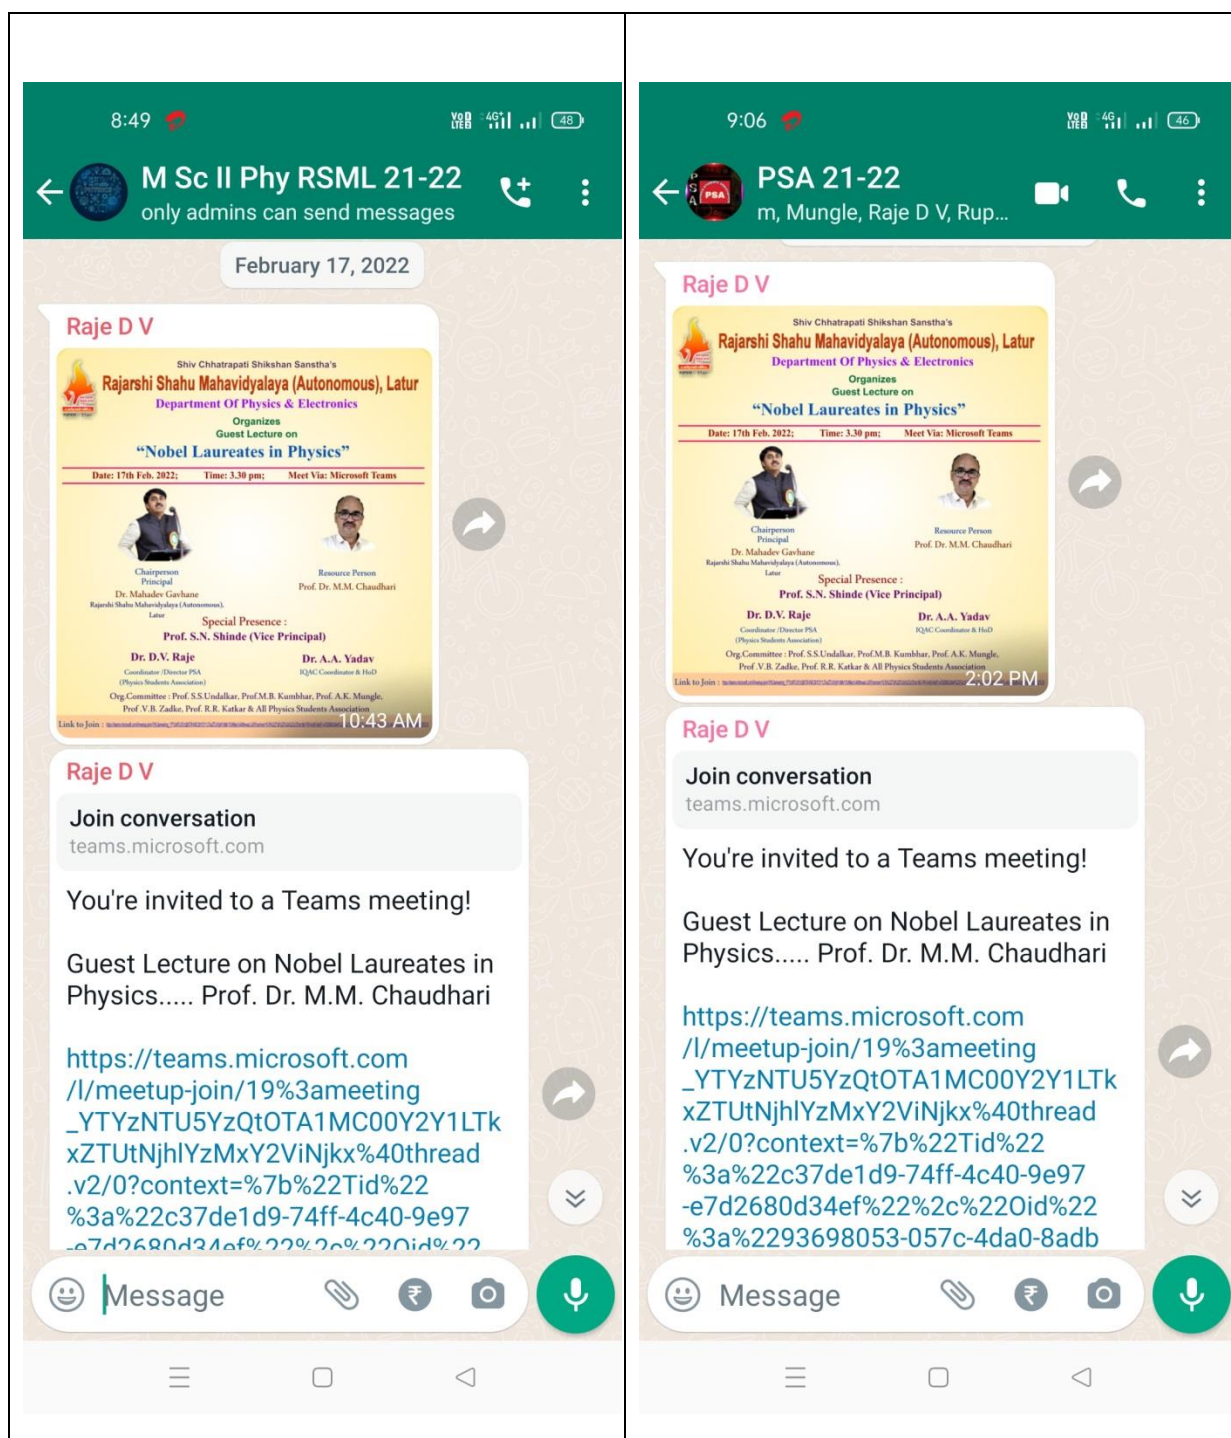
8:49

M Sc II Phy RSML 21-22
only admins can send messages

February 17, 2022

Raje D V

Shiv Chhatrapati Shikshan Sanstha's
Rajarshi Shahu Mahavidyalaya (Autonomous), Latur
Department Of Physics & Electronics
Organizes
Guest Lecture on
"Nobel Laureates in Physics"
Date: 17th Feb. 2022; Time: 3.30 pm; Meet Via: Microsoft Teams

Chairperson
Principal
Dr. Mahadev Gavhane
Rajarshi Shahu Mahavidyalaya (Autonomous), Latur

Resource Person
Prof. Dr. M.M. Chaudhari

Special Presence :
Prof. S.N. Shinde (Vice Principal)

Dr. D.V. Raje
Coordinator /Director PSA
(Physics Students Association)

Dr. A.A. Yadav
IQAC Coordinator & HoD

Org.Committee : Prof. S.S.Undalkar, Prof.M.B. Kumbhar, Prof. A.K. Mungle, Prof .V.B. Zadke, Prof. R.R. Katkar & All Physics Students Association
Link to Join : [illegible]
10:43 AM

Raje D V
Join conversation
teams.microsoft.com

You're invited to a Teams meeting!

Guest Lecture on Nobel Laureates in Physics..... Prof. Dr. M.M. Chaudhari

https://teams.microsoft.com/l/meetup-join/19%3ameeting_YTYzNTU5YzQtOTA1MC00Y2Y1LTkxZTUtNjhlYzMxY2ViNjkx%40thread.v2/0?context=%7b%22Tid%22%3a%22c37de1d9-74ff-4c40-9e97-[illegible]

Message

9:06

PSA 21-22
m, Mungle, Raje D V, Rup...

Raje D V

Shiv Chhatrapati Shikshan Sanstha's
Rajarshi Shahu Mahavidyalaya (Autonomous), Latur
Department Of Physics & Electronics
Organizes
Guest Lecture on
"Nobel Laureates in Physics"
Date: 17th Feb. 2022; Time: 3.30 pm; Meet Via: Microsoft Teams

Chairperson
Principal
Dr. Mahadev Gavhane
Rajarshi Shahu Mahavidyalaya (Autonomous), Latur

Resource Person
Prof. Dr. M.M. Chaudhari

Special Presence :
Prof. S.N. Shinde (Vice Principal)

Dr. D.V. Raje
Coordinator /Director PSA
(Physics Students Association)

Dr. A.A. Yadav
IQAC Coordinator & HoD

Org.Committee : Prof. S.S.Undalkar, Prof.M.B. Kumbhar, Prof. A.K. Mungle, Prof .V.B. Zadke, Prof. R.R. Katkar & All Physics Students Association
Link to Join : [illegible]
2:02 PM

Raje D V
Join conversation
teams.microsoft.com

You're invited to a Teams meeting!

Guest Lecture on Nobel Laureates in Physics..... Prof. Dr. M.M. Chaudhari

https://teams.microsoft.com/l/meetup-join/19%3ameeting_YTYzNTU5YzQtOTA1MC00Y2Y1LTkxZTUtNjhlYzMxY2ViNjkx%40thread.v2/0?context=%7b%22Tid%22%3a%22c37de1d9-74ff-4c40-9e97-e7d2680d34ef%22%2c%22Oid%22%3a%2293698053-057c-4da0-8adb

Message